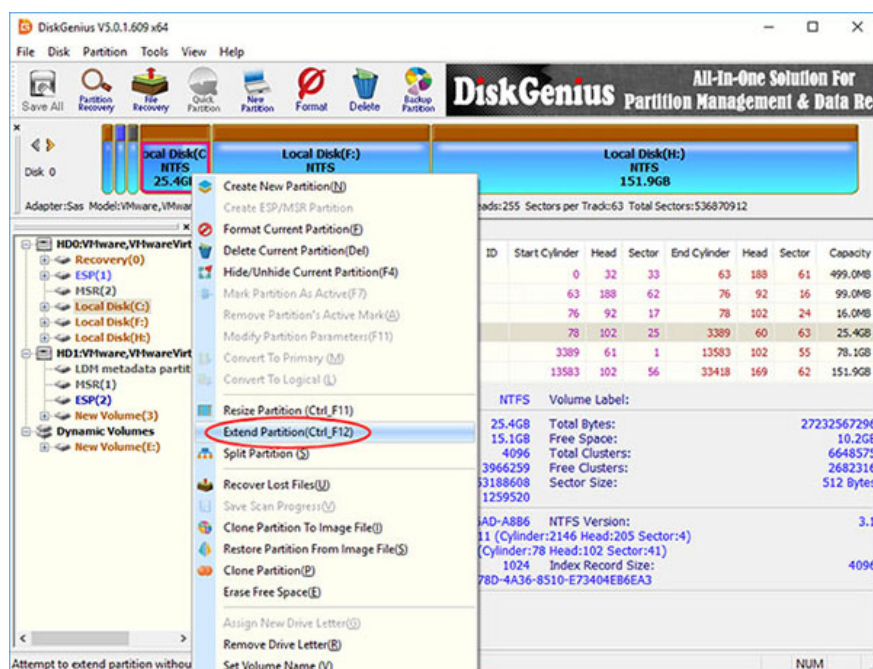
DiskGenius V5.0.1.609 x64

File Disk Partition Tools View Help

Save All Partition Recovery File Recovery Quick Partition New Partition Format Delete Backup Partition

DiskGenius All-In-One Solution For Partition Management & Data Re

Disk 0

ocal Disk(C NTFS 25.4G

Local Disk(F:) NTFS

Local Disk(H:) NTFS 151.9GB

Adapter:Sas Model:VMware,VMwar

ads:255 Sectors per Track:63 Total Sectors:536870912

HD0:VMware,VMwareVirt
Recovery(0)
ESP(1)
MSR(2)
Local Disk(C:)
Local Disk(F:)
Local Disk(H:)
HD1:VMware,VMwareVirt
LDM metadata partit
MSR(1)
ESP(2)
New Volume(3)
Dynamic Volumes
New Volume(E:)

Create New Partition(N)
Create ESP/MSR Partition
Format Current Partition(F)
Delete Current Partition(Del)
Hide/Unhide Current Partition(F4)
Mark Partition As Active(F7)
Remove Partition's Active Mark(A)
Modify Partition Parameters(F11)
Convert To Primary (M)
Convert To Logical (L)
Resize Partition (Ctrl_F11)
Extend Partition(Ctrl_F12)
Split Partition (S)
Recover Lost Files(U)
Save Scan Progress(V)
Clone Partition To Image File(I)
Restore Partition From Image File(S)
Clone Partition(P)
Erase Free Space(E)
Assign New Drive Letter(G)
Remove Drive Letter(R)
Set Volume Name (V)

| ID | Start Cylinder | Head | Sector | End Cylinder | Head | Sector | Capacity |
|---|---|---|---|---|---|---|---|
| | 0 | 32 | 33 | 63 | 188 | 61 | 499.0MB |
| | 63 | 188 | 62 | 76 | 92 | 16 | 99.0MB |
| | 76 | 92 | 17 | 78 | 102 | 24 | 16.0MB |
| | 78 | 102 | 25 | 3389 | 60 | 63 | 25.4GB |
| | 3389 | 61 | 1 | 13583 | 102 | 55 | 78.1GB |
| | 13583 | 102 | 56 | 33418 | 169 | 62 | 151.9GB |

NTFS Volume Label:
25.4GB Total Bytes: 2723256729
15.1GB Free Space: 10.2G
4096 Total Clusters: 664857
3966259 Free Clusters: 268231
3188608 Sector Size: 512 Byte
1259520
AD-A886 NTFS Version: 3.1
11 (Cylinder:2146 Head:205 Sector:4)
(Cylinder:78 Head:102 Sector:41)
1024 Index Record Size: 409
78D-4A36-8510-E73404EB6EA3

Attempt to extend partition withou

NUM